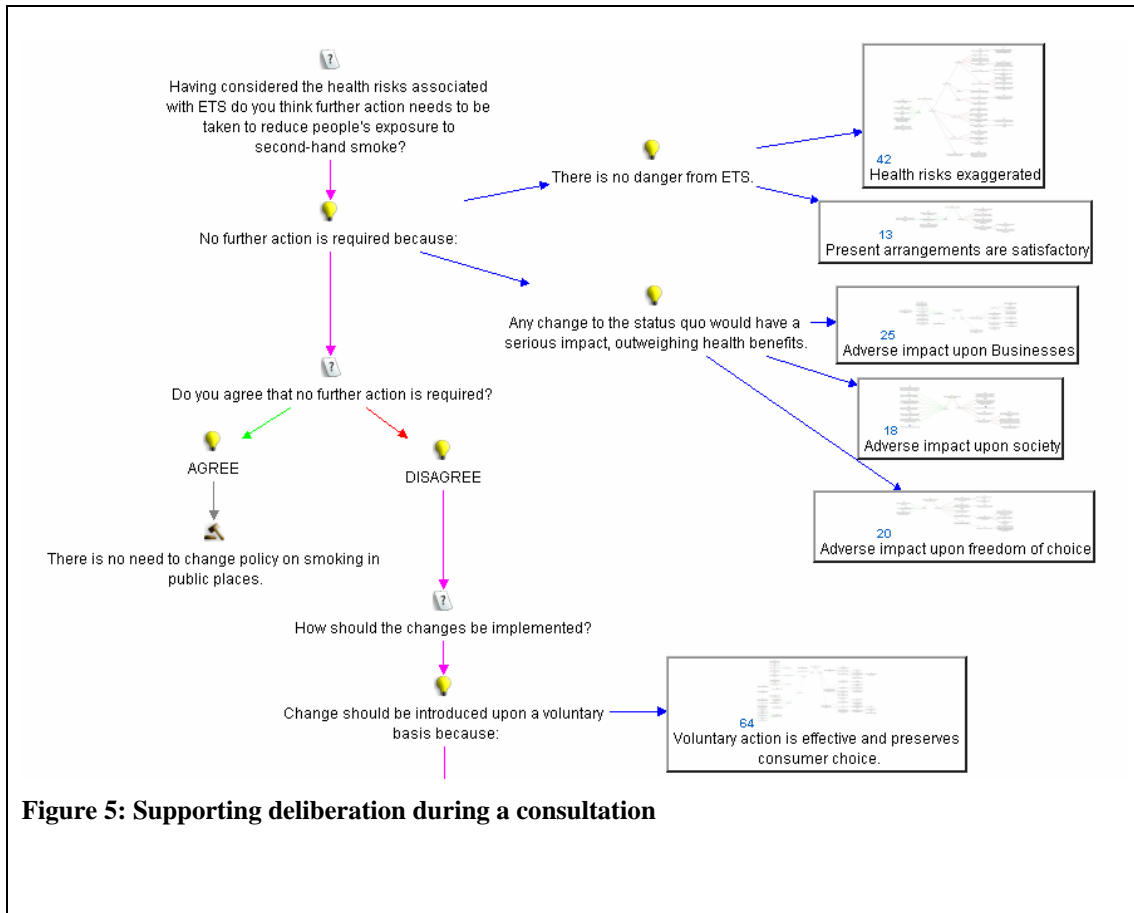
Having considered the health risks associated with ETS do you think further action needs to be taken to reduce people's exposure to second-hand smoke?

No further action is required because:

There is no danger from ETS.

42
Health risks exaggerated

13
Present arrangements are satisfactory

Any change to the status quo would have a serious impact, outweighing health benefits.

25
Adverse impact upon Businesses

18
Adverse impact upon society

20
Adverse impact upon freedom of choice

Do you agree that no further action is required?

AGREE

DISAGREE

There is no need to change policy on smoking in public places.

How should the changes be implemented?

Change should be introduced upon a voluntary basis because:

64
Voluntary action is effective and preserves consumer choice.

Figure 5: Supporting deliberation during a consultation